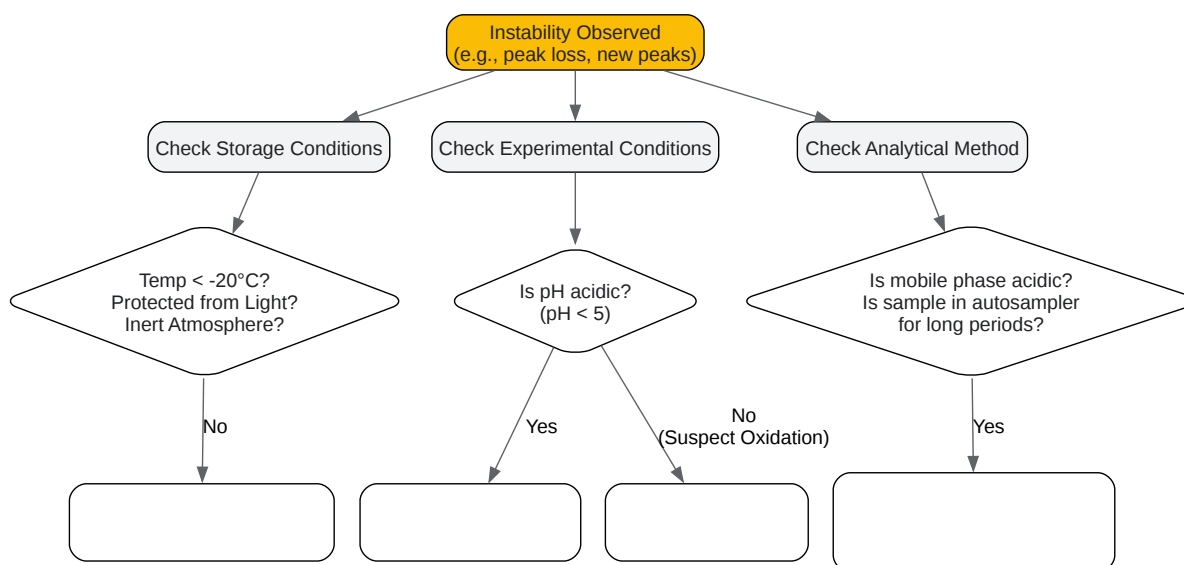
Instability Observed
(e.g., peak loss, new peaks)

Check Storage Conditions

Check Experimental Conditions

Check Analytical Method

Temp < -20°C?
Protected from Light?
Inert Atmosphere?

Is pH acidic?
(pH < 5)

Is mobile phase acidic?
Is sample in autosampler
for long periods?

No

Yes

No
(Suspect Oxidation)

Yes